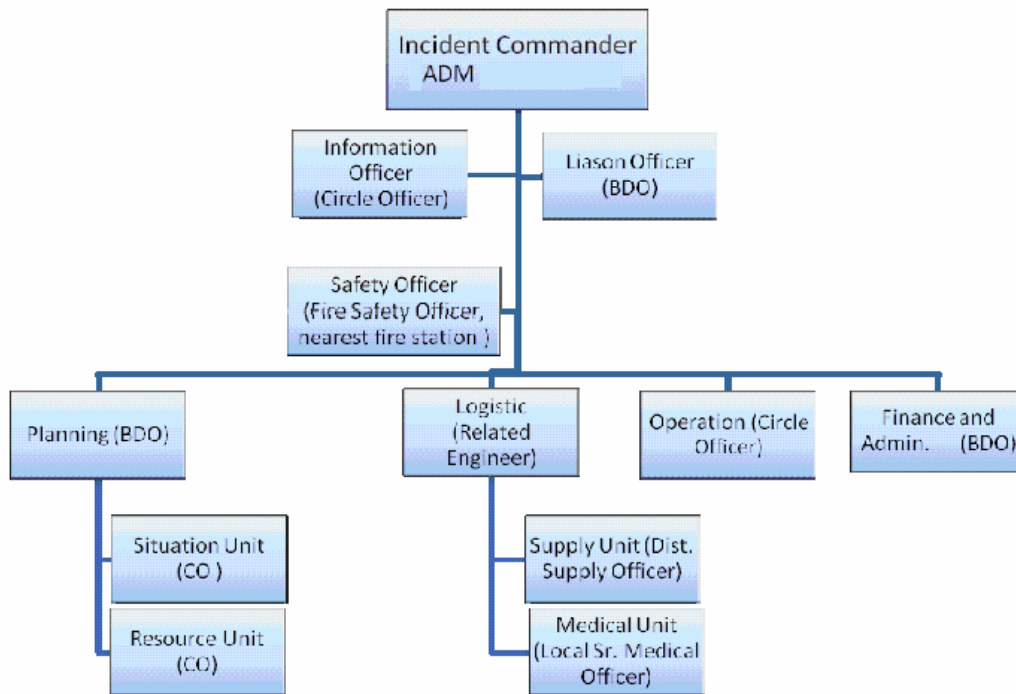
Incident Commander
ADM

Information Officer (Circle Officer)

Liason Officer (BDO)

Safety Officer (Fire Safety Officer, nearest fire station )

Planning (BDO)

Logistic (Related Engineer)

Operation (Circle Officer)

Finance and Admin. (BDO)

Situation Unit (CO )

Resource Unit (CO)

Supply Unit (Dist. Supply Officer)

Medical Unit (Local Sr. Medical Officer)